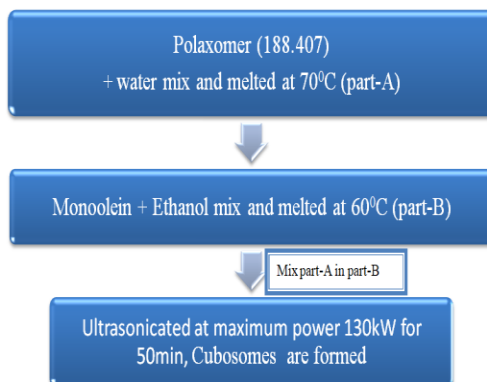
Polaxomer (188.407)
+ water mix and melted at $70^0$C (part-A)

Monoolein + Ethanol mix and melted at $60^0$C (part-B)

Mix part-A in part-B

Ultrasonicated at maximum power 130kW for 50min, Cubosomes are formed